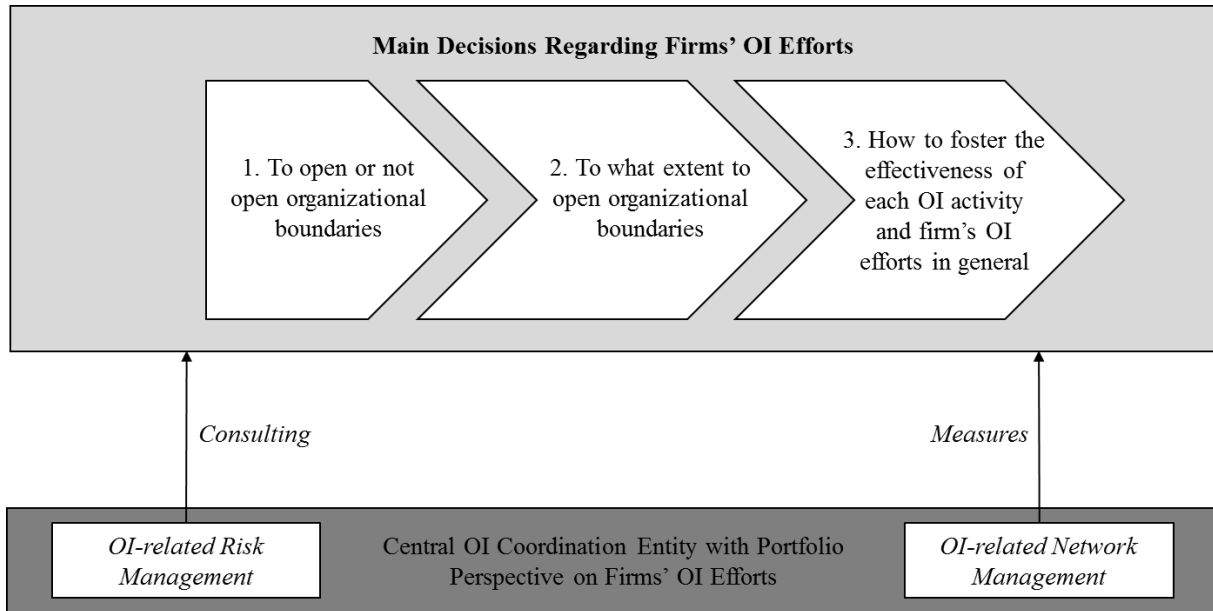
Main Decisions Regarding Firms' OI Efforts

1. To open or not open organizational boundaries

2. To what extent to open organizational boundaries

3. How to foster the effectiveness of each OI activity and firm's OI efforts in general

Consulting

Measures

OI-related Risk Management

Central OI Coordination Entity with Portfolio Perspective on Firms' OI Efforts

OI-related Network Management